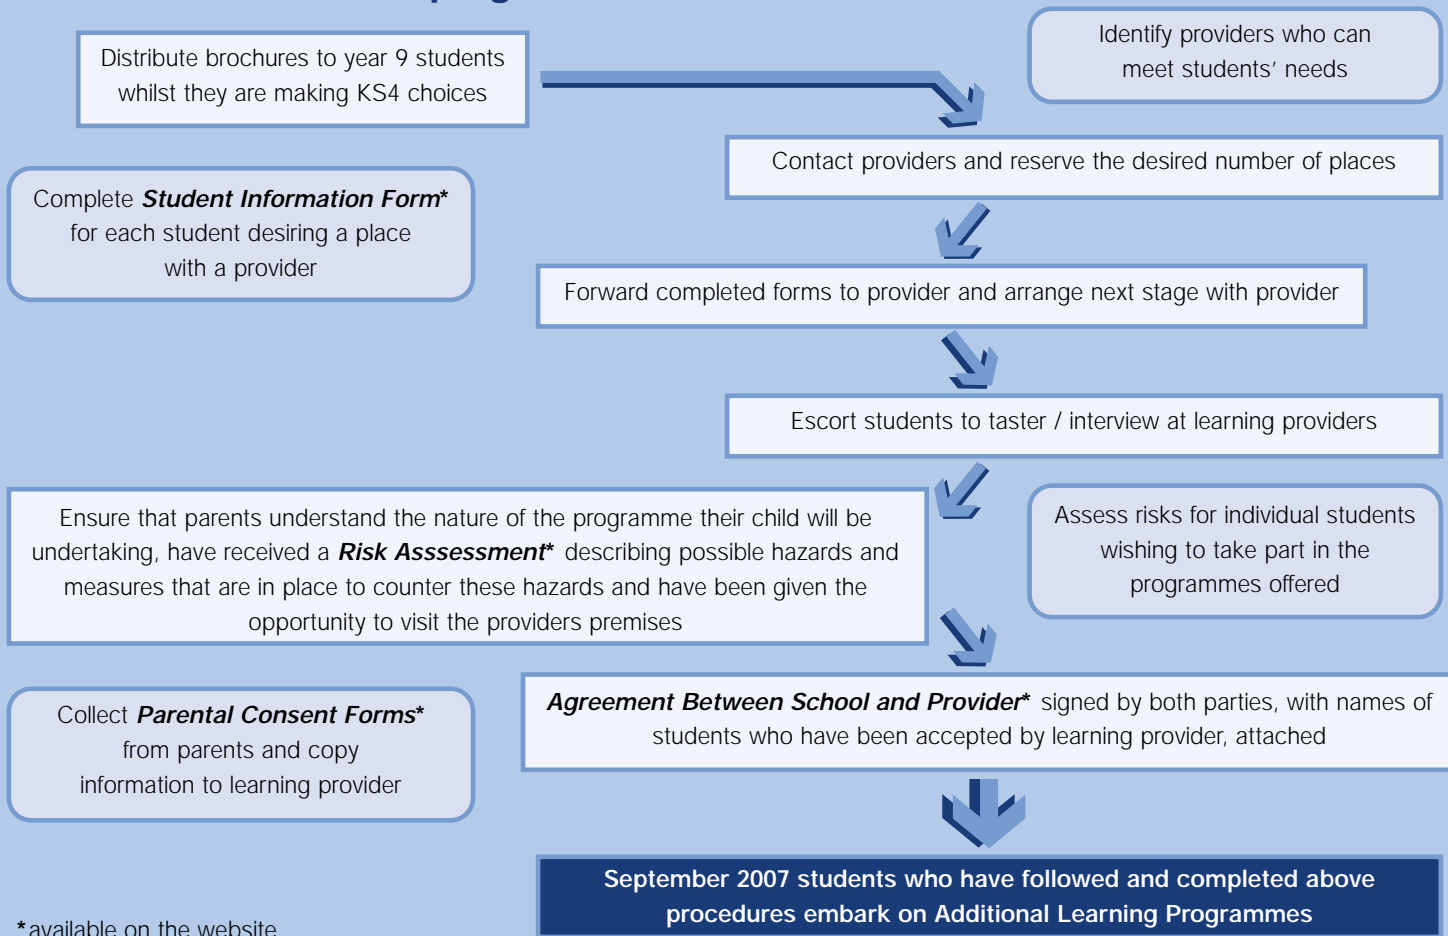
Distribute brochures to year 9 students whilst they are making KS4 choices

Identify providers who can meet students' needs

Contact providers and reserve the desired number of places

Complete ***Student Information Form**** for each student desiring a place with a provider

Forward completed forms to provider and arrange next stage with provider

Escort students to taster / interview at learning providers

Ensure that parents understand the nature of the programme their child will be undertaking, have received a ***Risk Asssessment**** describing possible hazards and measures that are in place to counter these hazards and have been given the opportunity to visit the providers premises

Assess risks for individual students wishing to take part in the programmes offered

Collect ***Parental Consent Forms**** from parents and copy information to learning provider

***Agreement Between School and Provider**** signed by both parties, with names of students who have been accepted by learning provider, attached

**September 2007 students who have followed and completed above procedures embark on Additional Learning Programmes**

*available on the website